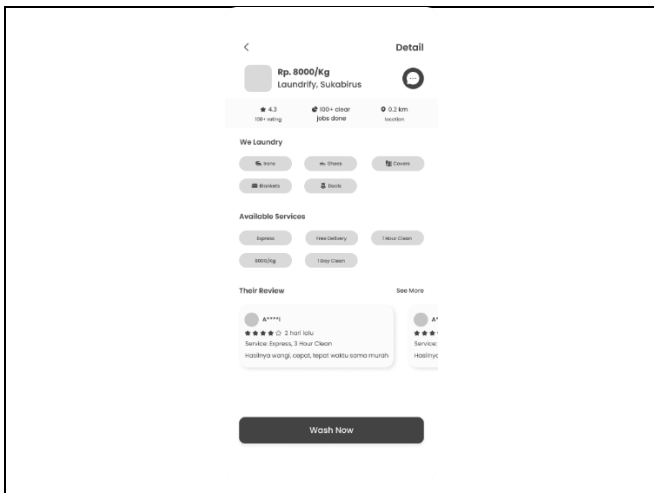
<

Detail

Rp. 8000/Kg
Laundrify, Sukabirus

★ 4.3
100+ rating

100+ clear
jobs done

0.2 km
location

We Laundry

Irons

Shoes

Covers

Blankets

Doos

Available Services

Express

Free Delivery

1 Hour Clean

8000/kg

1 Day Clean

Their Review

See More

A****i
★★★★☆ 2 hari lalu
Service: Express, 3 Hour Clean
Hasilnya wangi, cepat, tepat waktu sama murah

A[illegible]
★★★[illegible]
Service: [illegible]
Hasilnya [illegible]

Wash Now